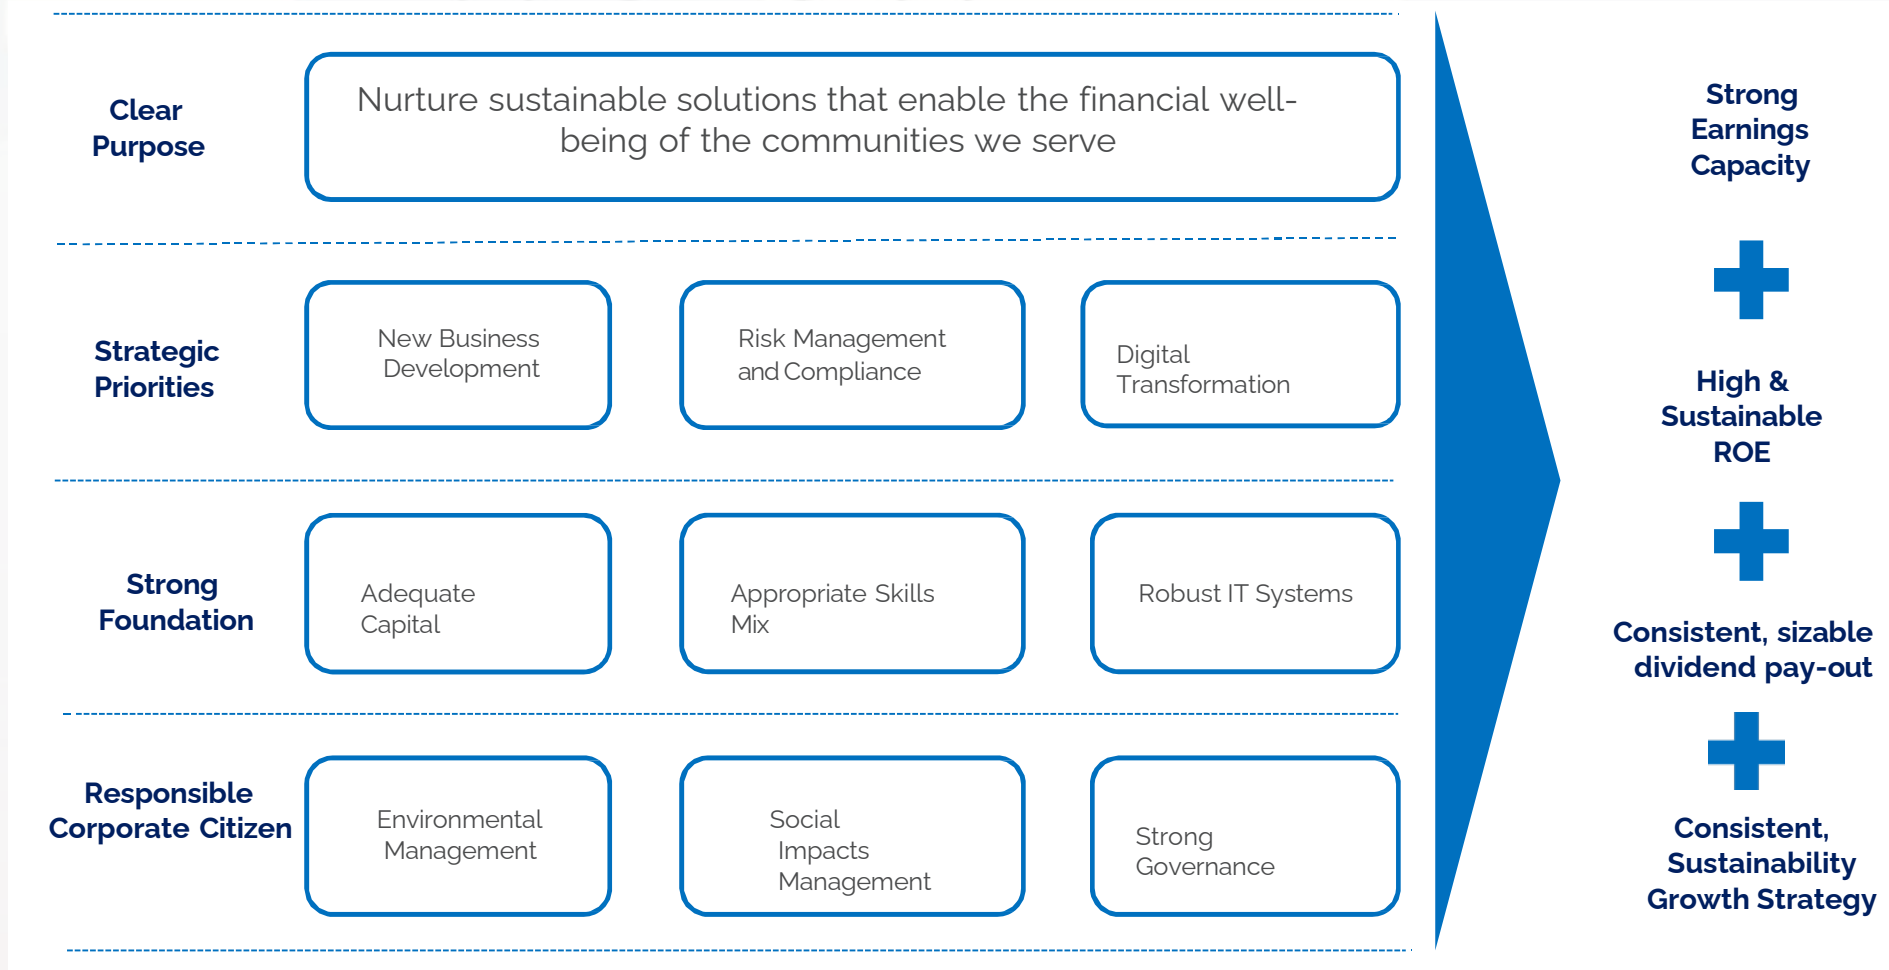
Clear Purpose

Nurture sustainable solutions that enable the financial well-being of the communities we serve

Strategic Priorities

New Business Development

Risk Management and Compliance

Digital Transformation

Strong Foundation

Adequate Capital

Appropriate Skills Mix

Robust IT Systems

Responsible Corporate Citizen

Environmental Management

Social Impacts Management

Strong Governance

Strong Earnings Capacity

High & Sustainable ROE

Consistent, sizable dividend pay-out

Consistent, Sustainability Growth Strategy